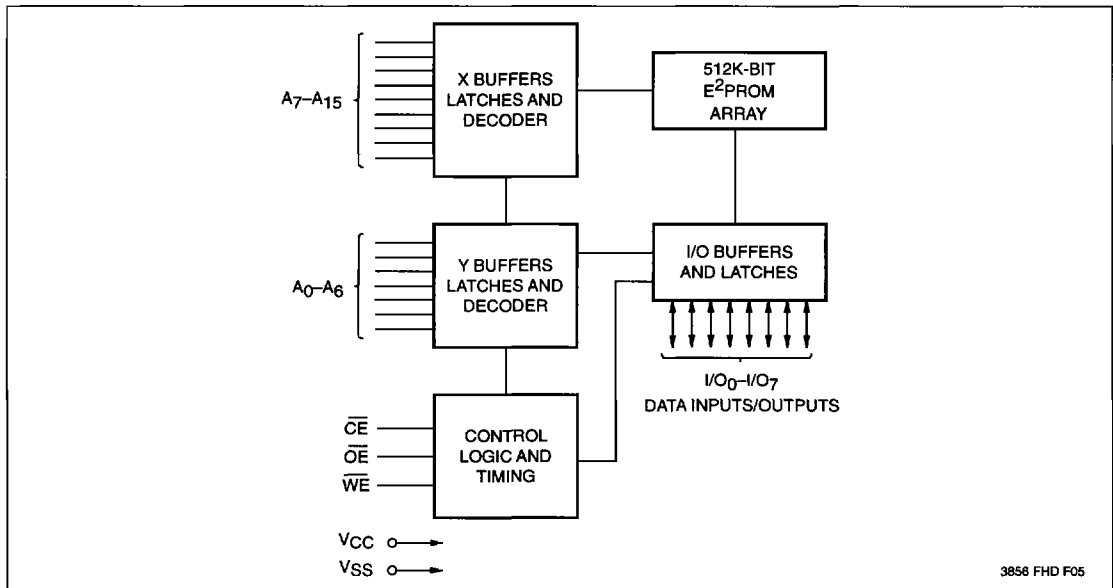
$A_7$–$A_{15}$

X BUFFERS LATCHES AND DECODER

512K-BIT $E^2$PROM ARRAY

$A_0$–$A_6$

Y BUFFERS LATCHES AND DECODER

I/O BUFFERS AND LATCHES

$I/O_0$–$I/O_7$
DATA INPUTS/OUTPUTS

$\overline{CE}$
$\overline{OE}$
$\overline{WE}$

CONTROL LOGIC AND TIMING

$V_{CC}$
$V_{SS}$

3856 FHD F05